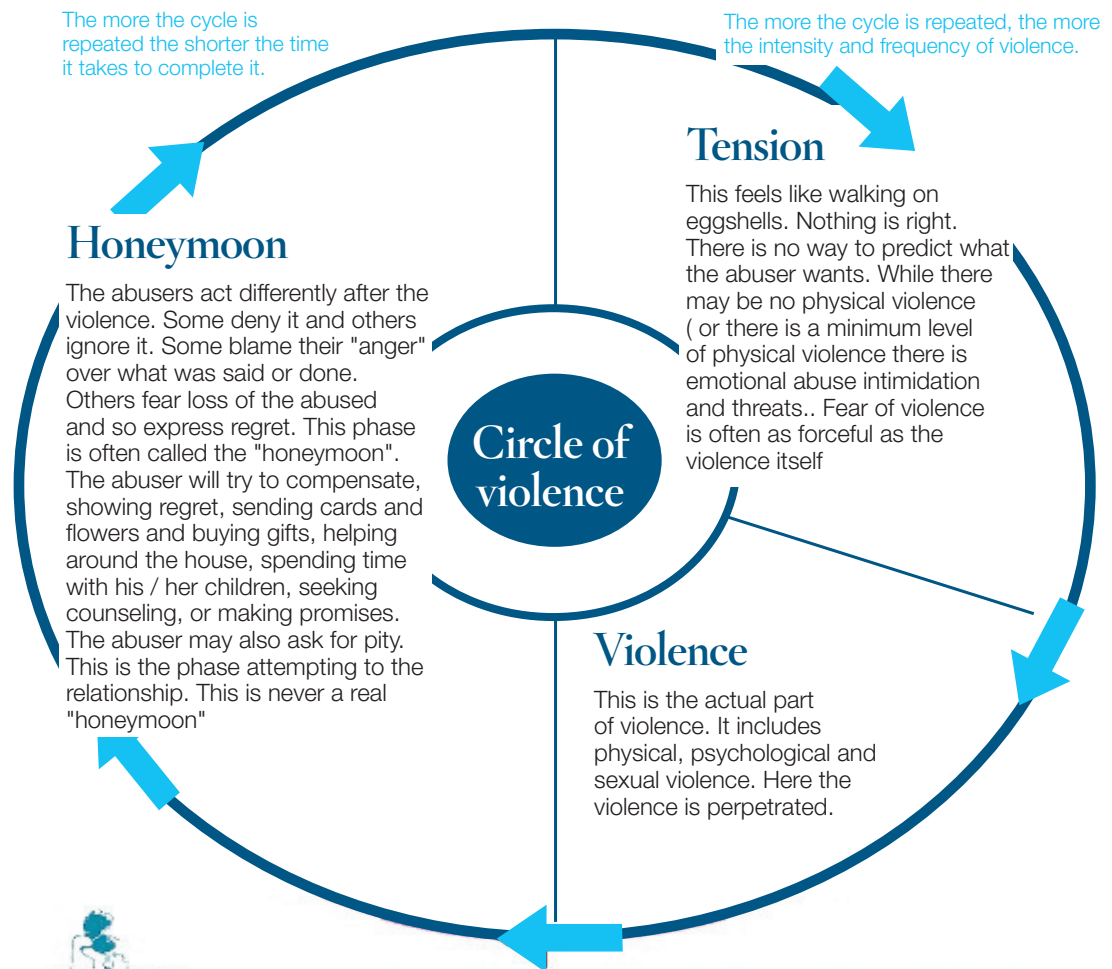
The more the cycle is repeated the shorter the time it takes to complete it.

The more the cycle is repeated, the more the intensity and frequency of violence.

Tension

This feels like walking on eggshells. Nothing is right. There is no way to predict what the abuser wants. While there may be no physical violence ( or there is a minimum level of physical violence there is emotional abuse intimidation and threats.. Fear of violence is often as forceful as the violence itself

Honeymoon

The abusers act differently after the violence. Some deny it and others ignore it. Some blame their "anger" over what was said or done. Others fear loss of the abused and so express regret. This phase is often called the "honeymoon". The abuser will try to compensate, showing regret, sending cards and flowers and buying gifts, helping around the house, spending time with his / her children, seeking counseling, or making promises. The abuser may also ask for pity. This is the phase attempting to the relationship. This is never a real "honeymoon"

Circle of violence

Violence

This is the actual part of violence. It includes physical, psychological and sexual violence. Here the violence is perpetrated.